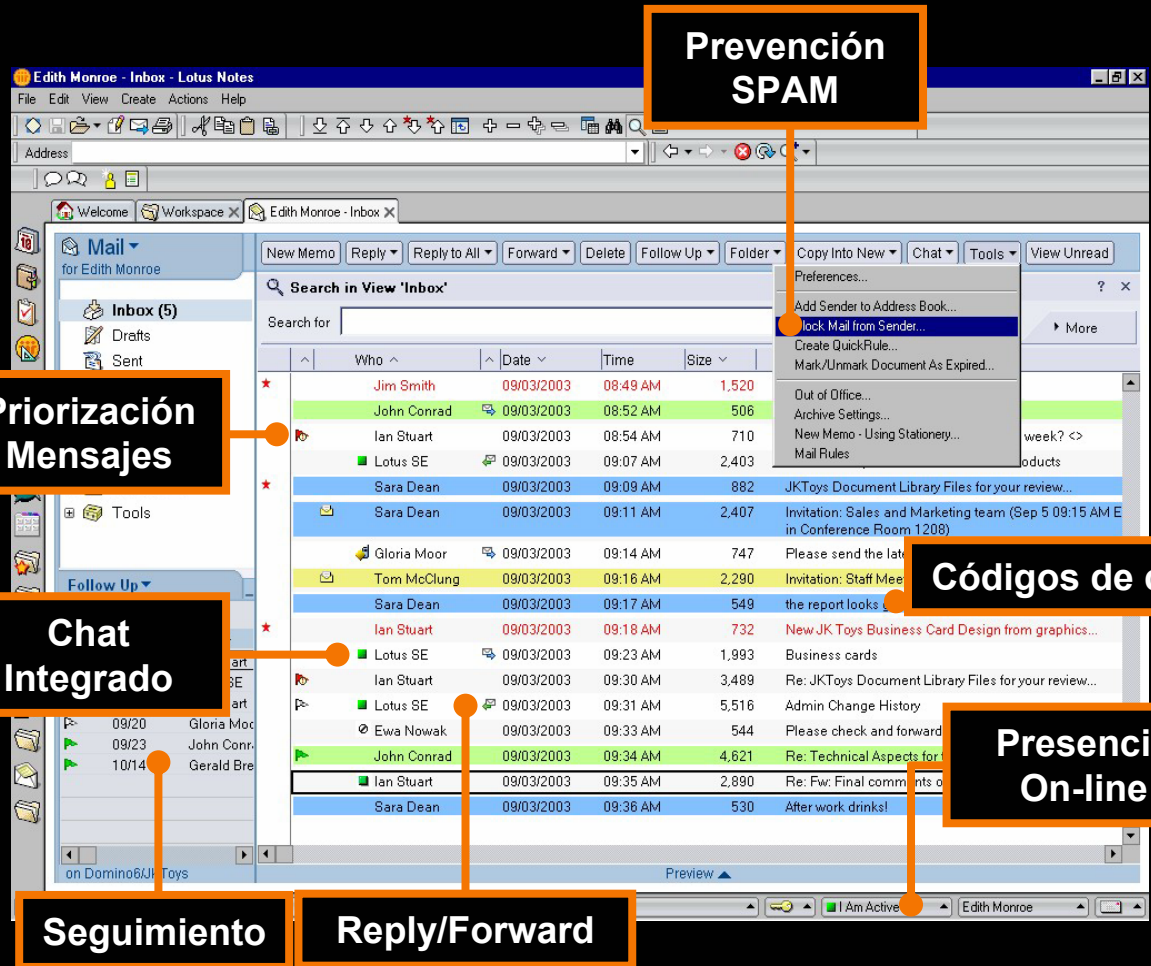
Prevención SPAM

Edith Monroe - Inbox - Lotus Notes

File Edit View Create Actions Help

Address

Welcome Workspace Edith Monroe - Inbox

Mail
for Edith Monroe

Inbox (5)
Drafts
Sent

Tools

Follow Up

New Memo | Reply | Reply to All | Forward | Delete | Follow Up | Folder | Copy Into New | Chat | Tools | View Unread

Search in View 'Inbox'

Search for

More

Preferences...
Add Sender to Address Book...
Block Mail from Sender...
Create QuickRule...
Mark/Unmark Document As Expired...
Out of Office...
Archive Settings...
New Memo - Using Stationery...
Mail Rules

| Who | Date | Time | Size | |
|---|---|---|---|---|
| Jim Smith | 09/03/2003 | 08:49 AM | 1,520 | |
| John Conrad | 09/03/2003 | 08:52 AM | 506 | |
| Ian Stuart | 09/03/2003 | 08:54 AM | 710 | week? <> |
| Lotus SE | 09/03/2003 | 09:07 AM | 2,403 | oducts |
| Sara Dean | 09/03/2003 | 09:09 AM | 882 | JKToys Document Library Files for your review... |
| Sara Dean | 09/03/2003 | 09:11 AM | 2,407 | Invitation: Sales and Marketing team (Sep 5 09:15 AM E in Conference Room 1208) |
| Gloria Moor | 09/03/2003 | 09:14 AM | 747 | Please send the late |
| Tom McClung | 09/03/2003 | 09:16 AM | 2,290 | Invitation: Staff Mee |
| Sara Dean | 09/03/2003 | 09:17 AM | 549 | the report looks g |
| Ian Stuart | 09/03/2003 | 09:18 AM | 732 | New JK Toys Business Card Design from graphics... |
| Lotus SE | 09/03/2003 | 09:23 AM | 1,993 | Business cards |
| Ian Stuart | 09/03/2003 | 09:30 AM | 3,489 | Re: JKToys Document Library Files for your review... |
| Lotus SE | 09/03/2003 | 09:31 AM | 5,516 | Admin Change History |
| Ewa Nowak | 09/03/2003 | 09:33 AM | 544 | Please check and forward |
| John Conrad | 09/03/2003 | 09:34 AM | 4,621 | Re: Technical Aspects for |
| Ian Stuart | 09/03/2003 | 09:35 AM | 2,890 | Re: Fw: Final comments o |
| Sara Dean | 09/03/2003 | 09:36 AM | 530 | After work drinks! |

09/20 Gloria Moo
09/23 John Conr
10/14 Gerald Bre

on Domino6/JKToys

Preview

I Am Active
Edith Monroe

Priorización Mensajes

Chat Integrado

Códigos de c

Presenci On-line

Seguimiento

Reply/Forward